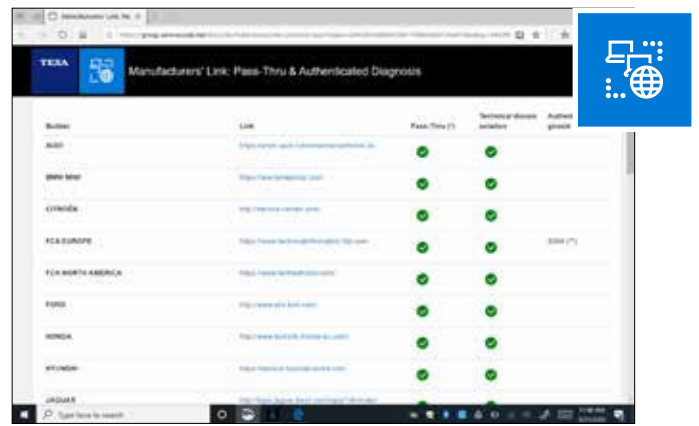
Manufacturers' Link: Pa...

TEXA

Manufacturers' Link: Pass-Thru & Authenticated Diagnosis

| Builder | Link | Pass-Thru (*) | Technical domain solution | Authenticated diagnosis |
|---|---|---|---|---|
| AUDI | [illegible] | | | |
| BMW MINI | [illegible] | | | |
| CITROËN | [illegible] | | | |
| FCA EUROPE | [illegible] | | | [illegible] |
| FCA NORTH AMERICA | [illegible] | | | |
| FORD | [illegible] | | | |
| HONDA | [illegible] | | | |
| HYUNDAI | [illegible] | | | |
| JAGUAR | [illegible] | | | |

Type here to search